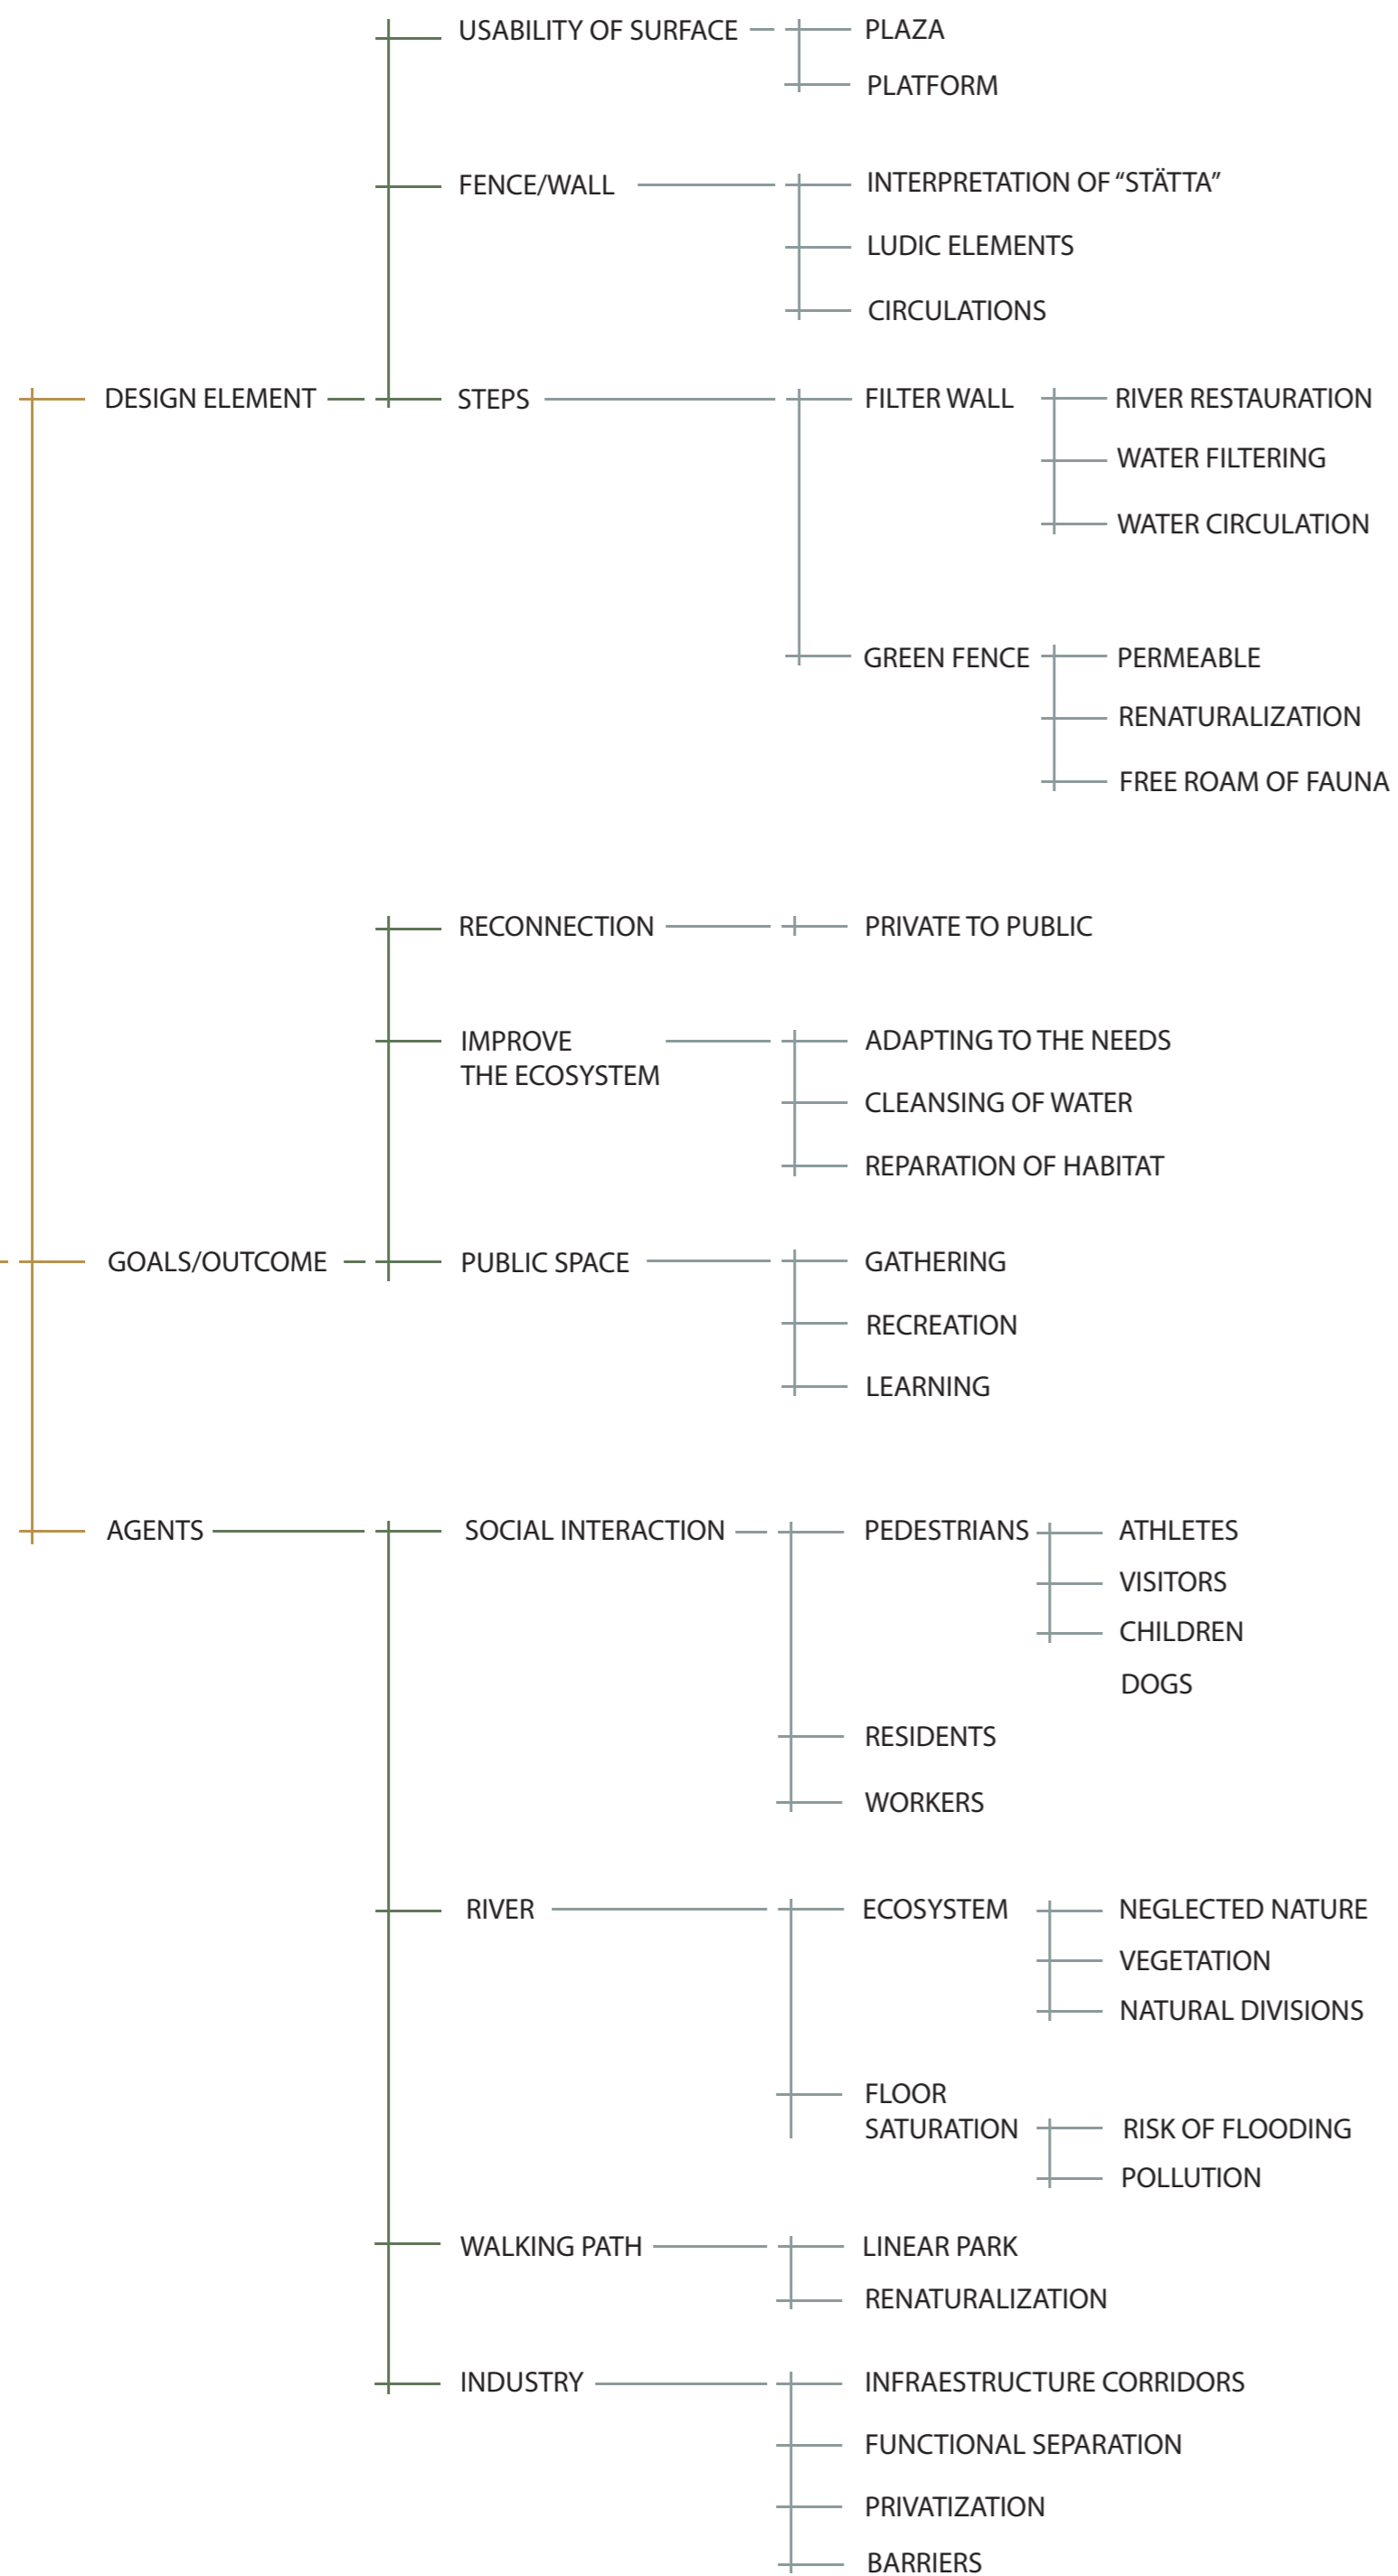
USABILITY OF SURFACE
PLAZA
PLATFORM

FENCE/WALL
INTERPRETATION OF “STÄTTA”
LUDIC ELEMENTS
CIRCULATIONS

DESIGN ELEMENT
STEPS
FILTER WALL
RIVER RESTAURATION
WATER FILTERING
WATER CIRCULATION

GREEN FENCE
PERMEABLE
RENATURALIZATION
FREE ROAM OF FAUNA

RECONNECTION
PRIVATE TO PUBLIC

IMPROVE THE ECOSYSTEM
ADAPTING TO THE NEEDS
CLEANSING OF WATER
REPARATION OF HABITAT

GOALS/OUTCOME
PUBLIC SPACE
GATHERING
RECREATION
LEARNING

AGENTS
SOCIAL INTERACTION
PEDESTRIANS
ATHLETES
VISITORS
CHILDREN
DOGS
RESIDENTS
WORKERS

RIVER
ECOSYSTEM
NEGLECTED NATURE
VEGETATION
NATURAL DIVISIONS

FLOOR SATURATION
RISK OF FLOODING
POLLUTION

WALKING PATH
LINEAR PARK
RENATURALIZATION

INDUSTRY
INFRAESTRUCTURE CORRIDORS
FUNCTIONAL SEPARATION
PRIVATIZATION
BARRIERS